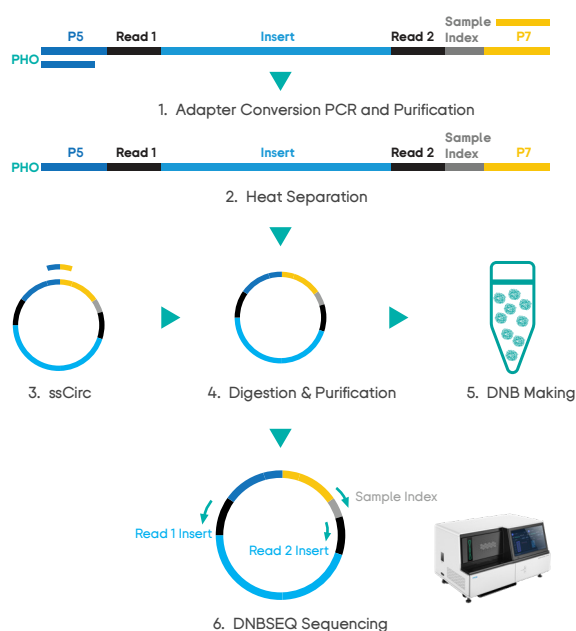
P5
Read 1
Insert
Read 2
Sample Index
P7
PHO

1. Adapter Conversion PCR and Purification

PHO
P5
Read 1
Insert
Read 2
Sample Index
P7

2. Heat Separation

3. ssCirc

4. Digestion & Purification

5. DNB Making

Sample Index
Read 1 Insert
Read 2 Insert

6. DNBSEQ Sequencing